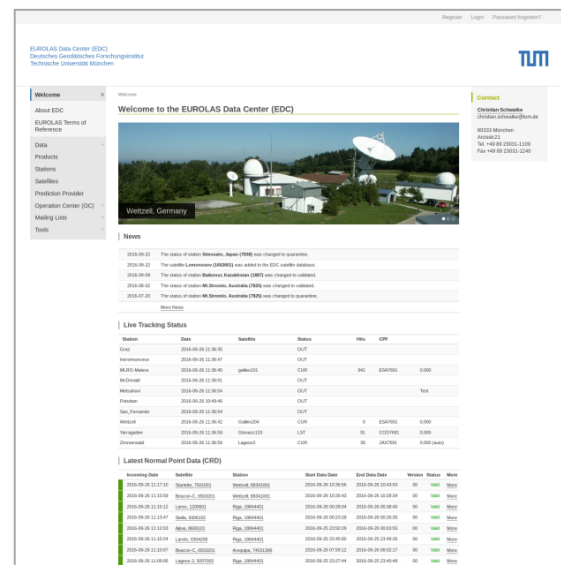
Register Login Password forgotten?

EUROLAS Data Center (EDC)
Deutsches Geodätisches Forschungsinstitut
Technische Universität München

TUM

Welcome
About EDC
EUROLAS Terms of Reference
Data
Products
Stations
Satellites
Prediction Provider
Operation Center (OC)
Mailing Lists
Tools

Welcome

Welcome to the EUROLAS Data Center (EDC)

Wettzell, Germany

Contact
Christian Schwatke
christian.schwatke@tum.de
80333 München
Arcisstr.21
Tel. +49 89 23031-1109
Fax +49 89 23031-1240

News

2016-09-22 The status of station Simosato, Japan (7838) was changed to quarantine.
2016-09-22 The satellite Lomonosov (1602601) was added to the EDC satellite database.
2016-09-09 The status of station Balkhash, Kazakhstan (1887) was changed to validated.
2016-08-02 The status of station Mt.Stromlo, Australia (7825) was changed to validated.
2016-07-20 The status of station Mt.Stromlo, Australia (7825) was changed to quarantine.
More News

Live Tracking Status

| Station | Date | Satellite | Status | Hits | CPF | |
|---|---|---|---|---|---|---|
| Graz | 2016-09-26 11:36:35 | | OUT | | | |
| Herstmonceux | 2016-09-26 11:36:47 | | OUT | | | |
| MLRO-Matera | 2016-09-26 11:36:40 | galileo101 | CUR | 941 | ESA7601 | 0.000 |
| McDonald | 2016-09-26 11:36:01 | | OUT | | | |
| Metsahovi | 2016-09-26 11:36:54 | | OUT | | | Test |
| Potsdam | 2016-09-26 10:49:46 | | OUT | | | |
| San_Fernando | 2016-09-26 11:36:54 | | OUT | | | |
| Wettzell | 2016-09-26 11:36:42 | Galileo204 | CUR | 0 | ESA7601 | 0.000 |
| Yarragadee | 2016-09-26 11:36:59 | Glonass133 | LST | 91 | COD7601 | 0.000 |
| Zimmerwald | 2016-09-26 11:36:50 | Lageos2 | CUR | 30 | JAX7601 | 0.000 (auto) |

Latest Normal Point Data (CRD)

| Incoming Date | Satellite | Station | Start Data Date | End Data Date | Version | Status | More |
|---|---|---|---|---|---|---|---|
| 2016-09-26 11:17:10 | Starlette, 7501001 | Wettzell, 88341001 | 2016-09-26 10:06:56 | 2016-09-26 10:09:03 | 00 | valid | More |
| 2016-09-26 11:15:56 | Beacon-C, 6503201 | Wettzell, 88341001 | 2016-09-26 10:26:43 | 2016-09-26 10:28:24 | 00 | valid | More |
| 2016-09-26 11:15:12 | Larets, 1200801 | Riga, 18844401 | 2016-09-26 06:28:04 | 2016-09-26 06:38:40 | 00 | valid | More |
| 2016-09-26 11:13:47 | Stella, 9306102 | Riga, 18844401 | 2016-09-26 06:23:28 | 2016-09-26 06:26:30 | 00 | valid | More |
| 2016-09-26 11:12:03 | Ajisai, 8606101 | Riga, 18844401 | 2016-09-25 23:50:29 | 2016-09-26 00:03:55 | 00 | valid | More |
| 2016-09-26 11:10:24 | Larets, 0304209 | Riga, 18844401 | 2016-09-25 23:45:00 | 2016-09-25 23:49:28 | 00 | valid | More |
| 2016-09-26 11:10:07 | Beacon-C, 6503201 | Arequipa, 74031306 | 2016-09-26 07:59:12 | 2016-09-26 08:02:17 | 00 | valid | More |
| 2016-09-26 11:09:06 | Lageos-2, 9207002 | Riga, 18844401 | 2016-09-25 23:27:44 | 2016-09-25 23:40:46 | 00 | valid | More |